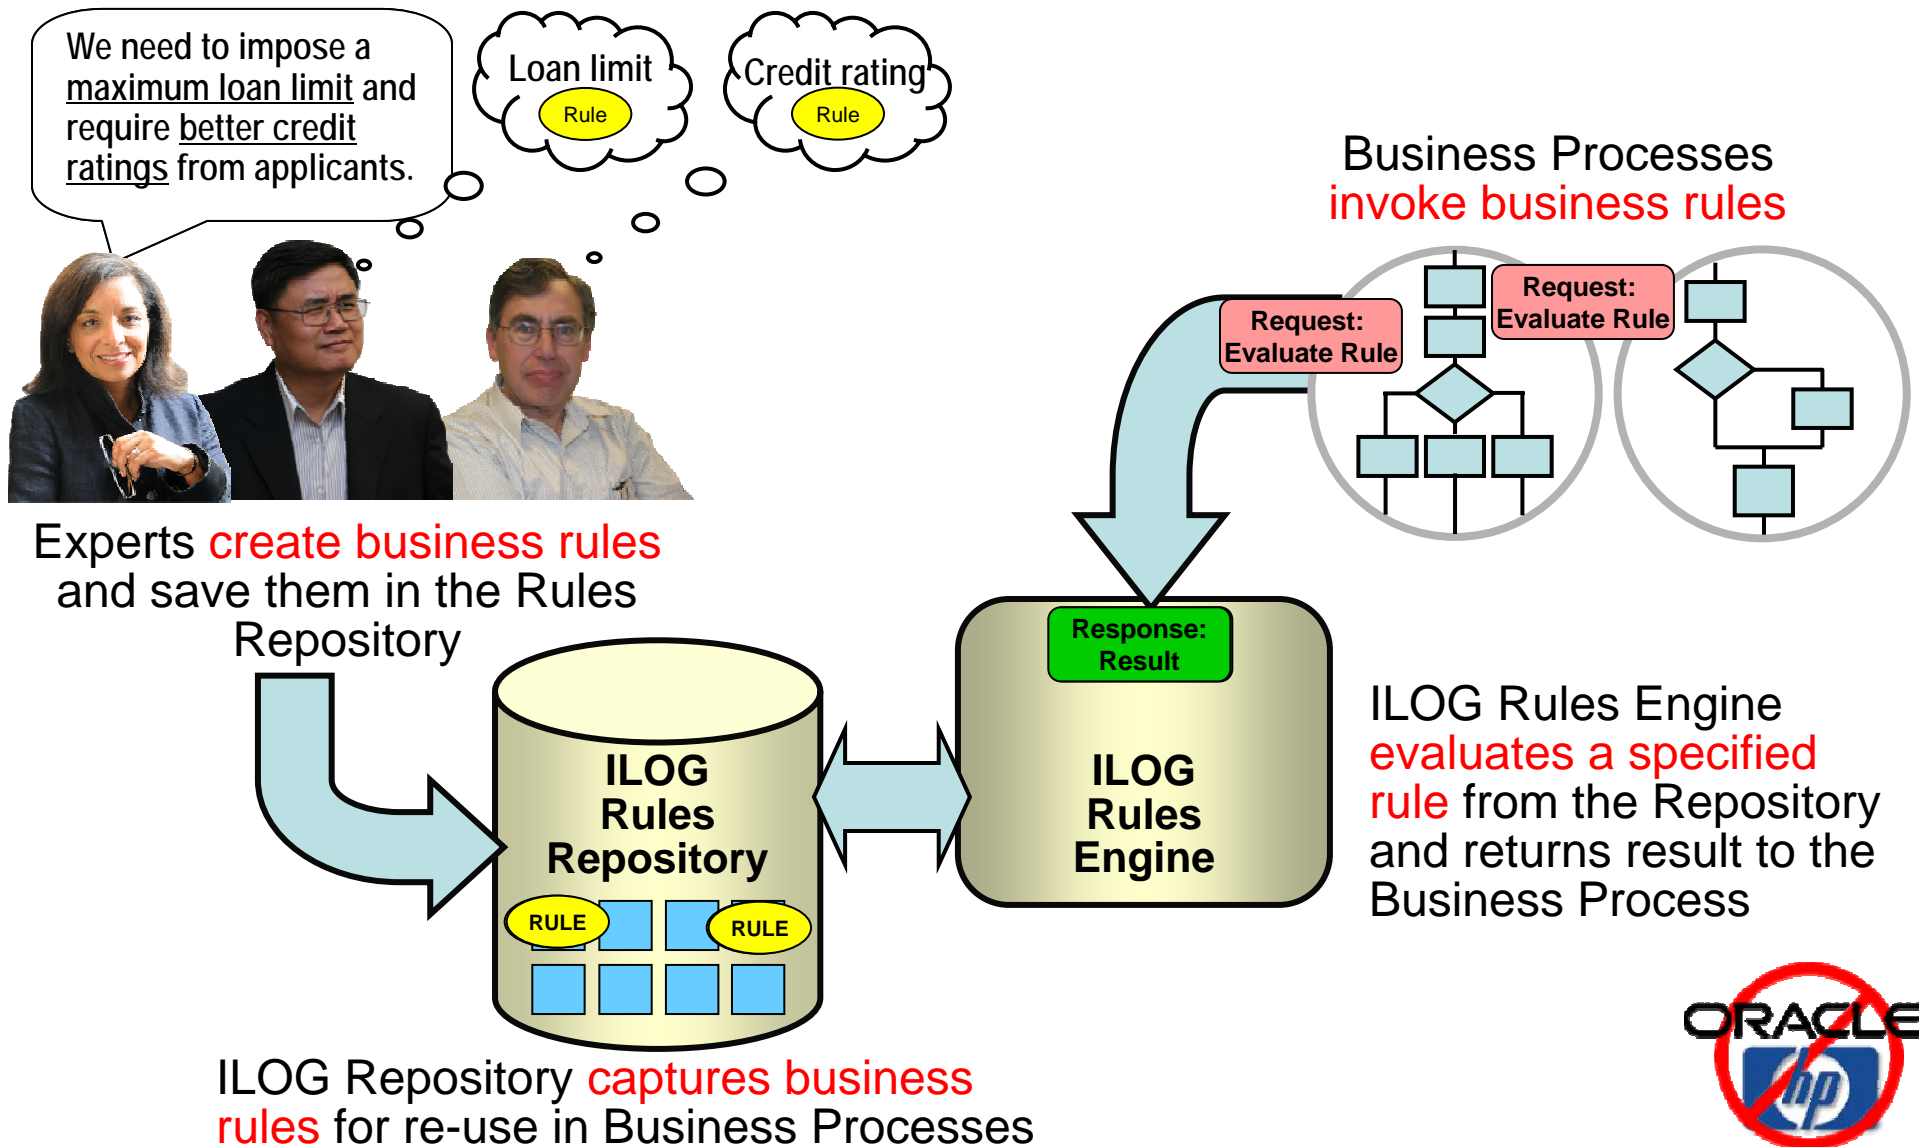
We need to impose a maximum loan limit and require better credit ratings from applicants.

Loan limit
Rule

Credit rating
Rule

Business Processes
invoke business rules

Request:
Evaluate Rule

Request:
Evaluate Rule

Experts create business rules and save them in the Rules Repository

Response:
Result

ILOG
Rules
Repository

RULE
RULE

ILOG
Rules
Engine

ILOG Rules Engine evaluates a specified rule from the Repository and returns result to the Business Process

ILOG Repository captures business rules for re-use in Business Processes

ORACLE
hp